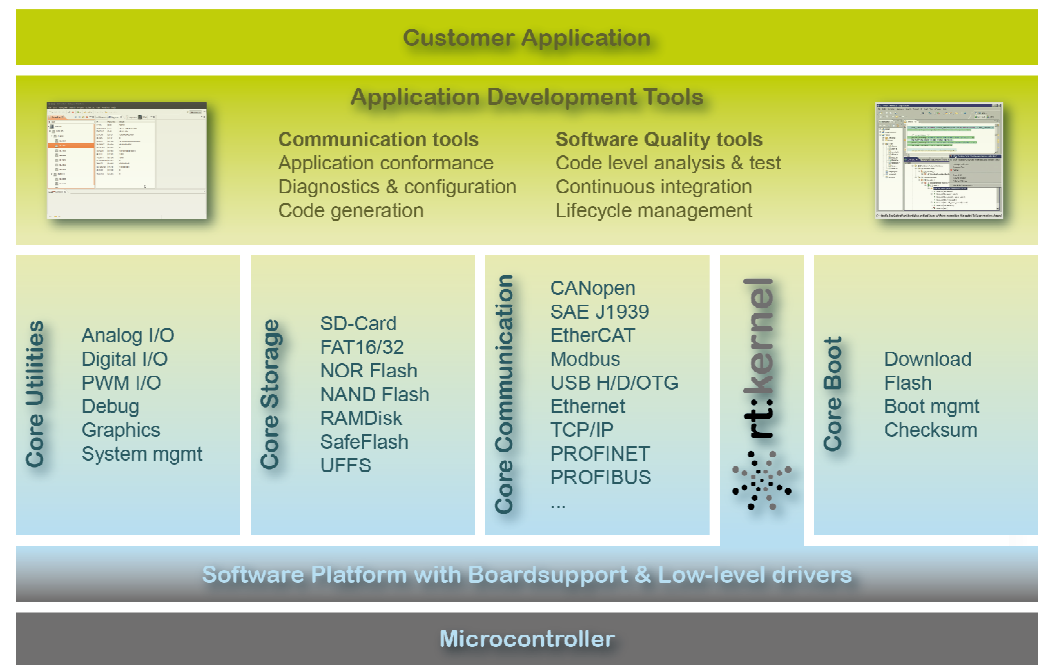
Customer Application

Application Development Tools

Communication tools
Application conformance
Diagnostics & configuration
Code generation

Software Quality tools
Code level analysis & test
Continuous integration
Lifecycle management

Core Utilities
Analog I/O
Digital I/O
PWM I/O
Debug
Graphics
System mgmt

Core Storage
SD-Card
FAT16/32
NOR Flash
NAND Flash
RAMDisk
SafeFlash
UFFS

Core Communication
CANopen
SAE J1939
EtherCAT
Modbus
USB H/D/OTG
Ethernet
TCP/IP
PROFINET
PROFIBUS
...

rt:kernel

Core Boot
Download
Flash
Boot mgmt
Checksum

Software Platform with Boardsupport & Low-level drivers

Microcontroller